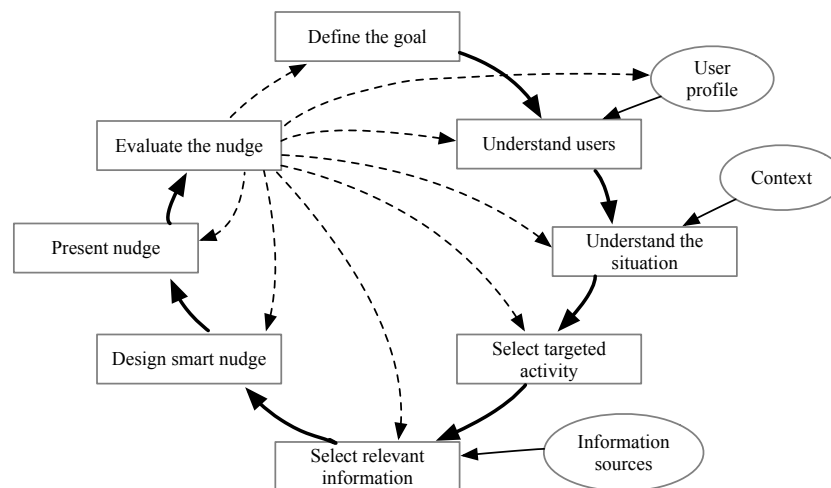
Define the goal

User profile

Evaluate the nudge

Understand users

Context

Present nudge

Understand the situation

Design smart nudge

Select targeted activity

Select relevant information

Information sources